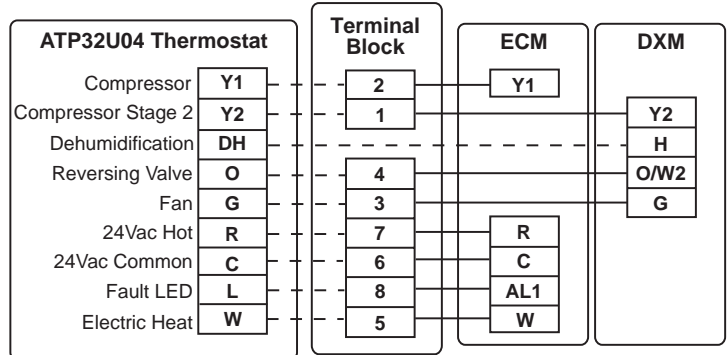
ATP32U04 Thermostat

Compressor Y1
Compressor Stage 2 Y2
Dehumidification DH
Reversing Valve O
Fan G
24Vac Hot R
24Vac Common C
Fault LED L
Electric Heat W

Terminal Block

2
1
4
3
7
6
8
5

ECM

Y1
R
C
AL1
W

DXM

Y2
H
O/W2
G